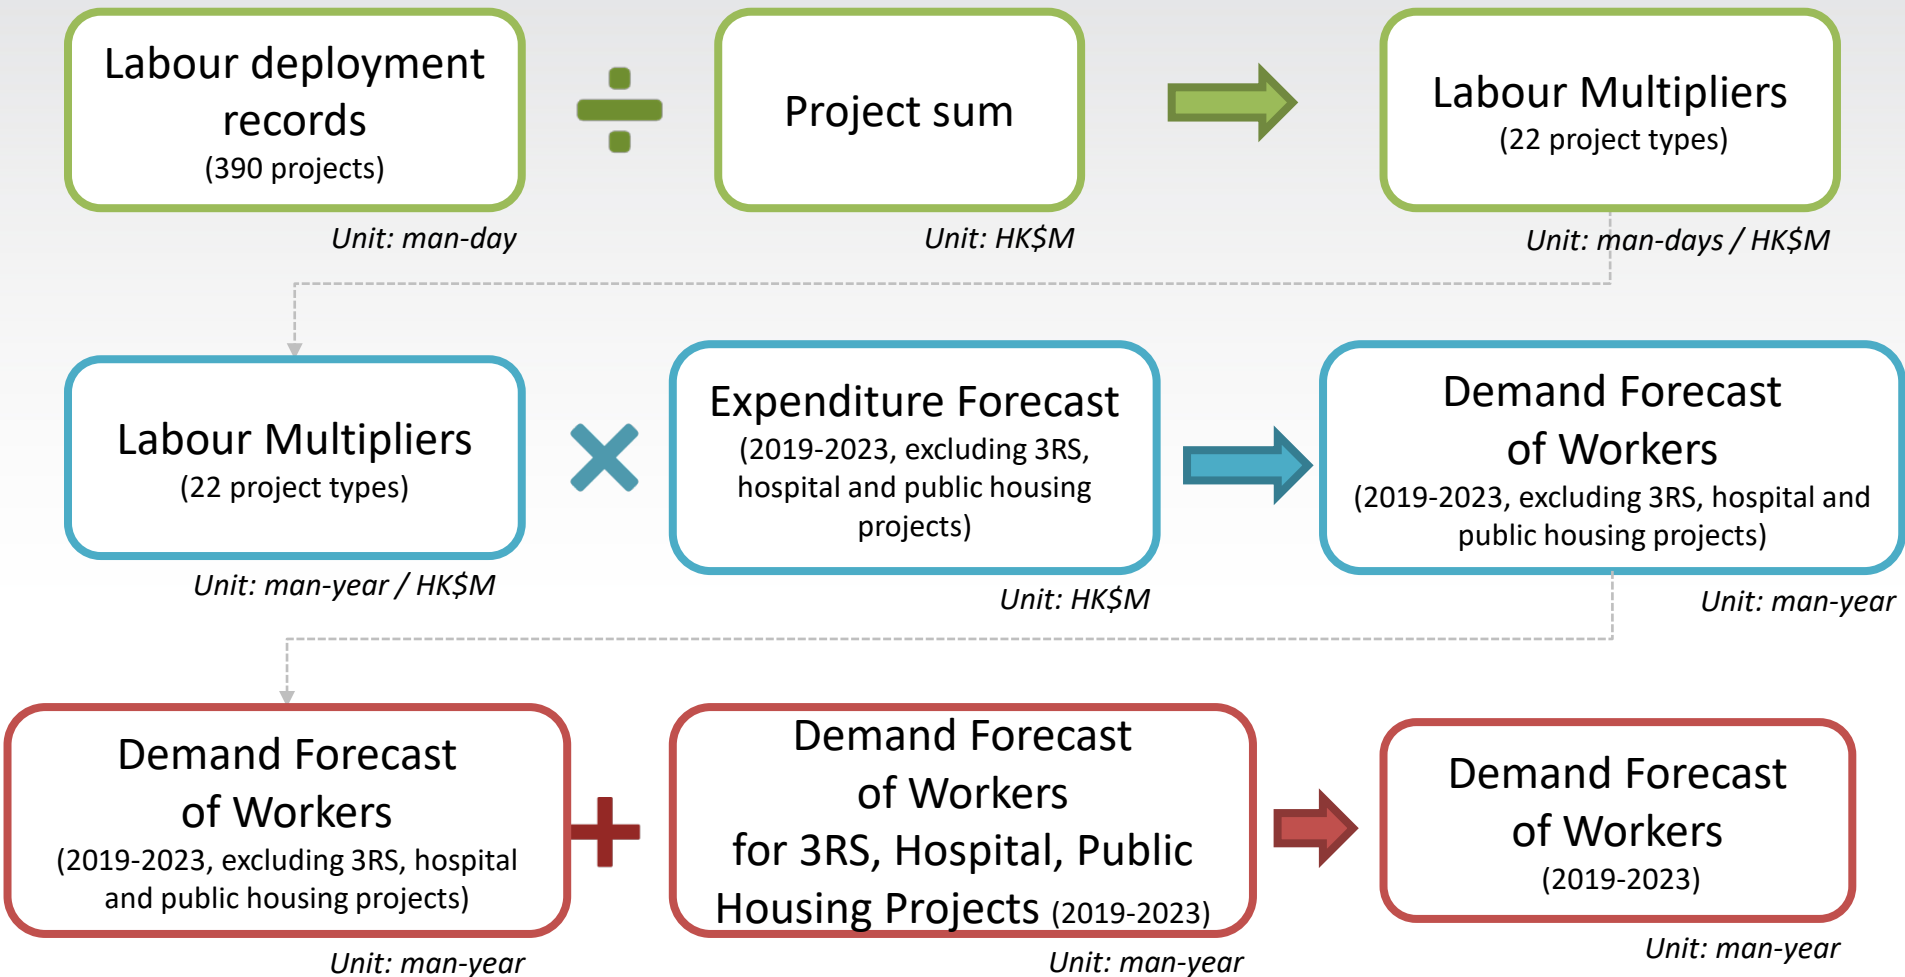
Labour deployment records
(390 projects)

Unit: man-day

Project sum

Unit: HK$M

Labour Multipliers
(22 project types)

Unit: man-days / HK$M

Labour Multipliers
(22 project types)

Unit: man-year / HK$M

Expenditure Forecast
(2019-2023, excluding 3RS, hospital and public housing projects)

Unit: HK$M

Demand Forecast of Workers
(2019-2023, excluding 3RS, hospital and public housing projects)

Unit: man-year

Demand Forecast of Workers
(2019-2023, excluding 3RS, hospital and public housing projects)

Unit: man-year

Demand Forecast of Workers for 3RS, Hospital, Public Housing Projects (2019-2023)

Unit: man-year

Demand Forecast of Workers
(2019-2023)

Unit: man-year